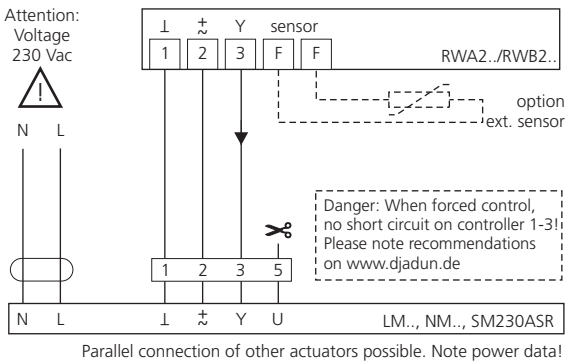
Attention:
Voltage
230 Vac

!

N L

⊥ $\tilde{+}$ Y sensor

1 2 3 F F

RWA2../RWB2..

option
ext. sensor

Danger: When forced control, no short circuit on controller 1-3! Please note recommendations on www.djadun.de

1 2 3 5

N L ⊥ $\tilde{+}$ Y U LM.., NM.., SM230ASR

Parallel connection of other actuators possible. Note power data!